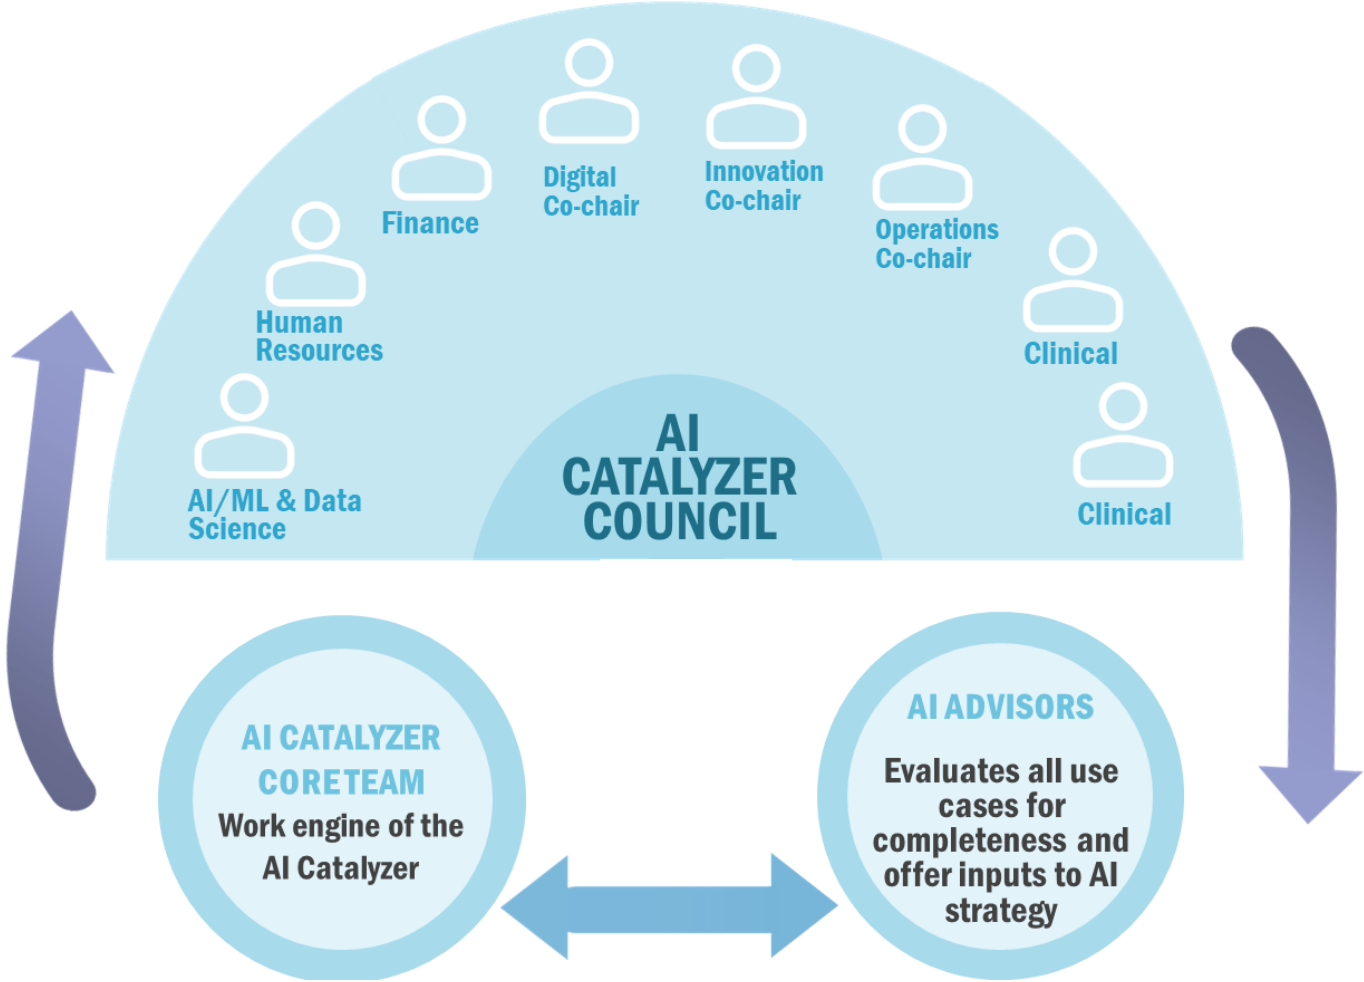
AI/ML & Data Science

Human Resources

Finance

Digital Co-chair

Innovation Co-chair

Operations Co-chair

Clinical

Clinical

AI CATALYZER COUNCIL

AI CATALYZER CORETEAM
Work engine of the AI Catalyzer

AI ADVISORS
Evaluates all use cases for completeness and offer inputs to AI strategy